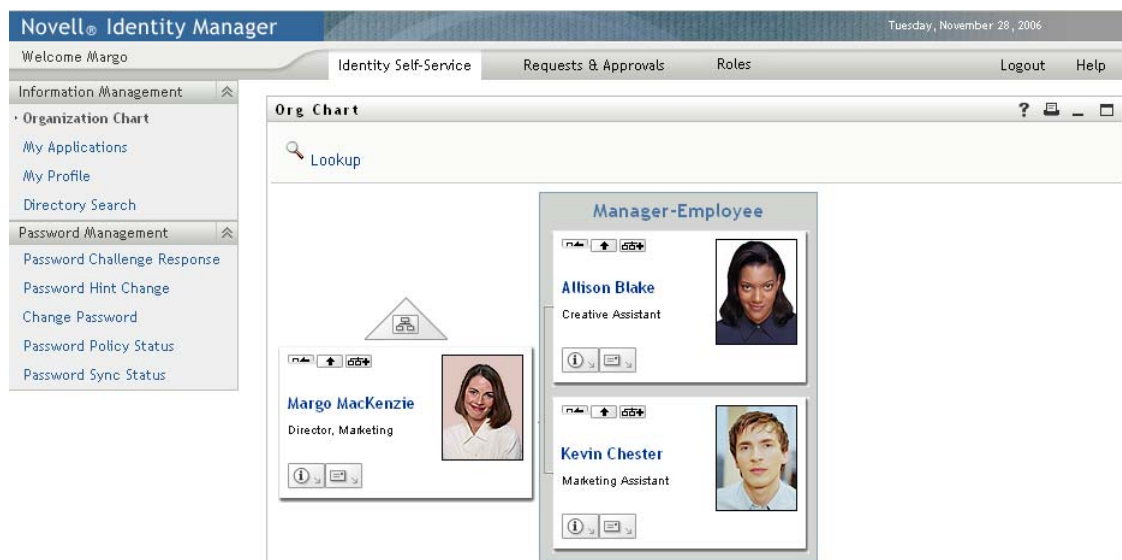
Novell® Identity Manager

Tuesday, November 28, 2006

Welcome Margo

Identity Self-Service

Requests & Approvals

Roles

Logout

Help

Information Management

Organization Chart

My Applications

My Profile

Directory Search

Password Management

Password Challenge Response

Password Hint Change

Change Password

Password Policy Status

Password Sync Status

Org Chart

Lookup

Manager-Employee

Allison Blake

Creative Assistant

Margo MacKenzie

Director, Marketing

Kevin Chester

Marketing Assistant